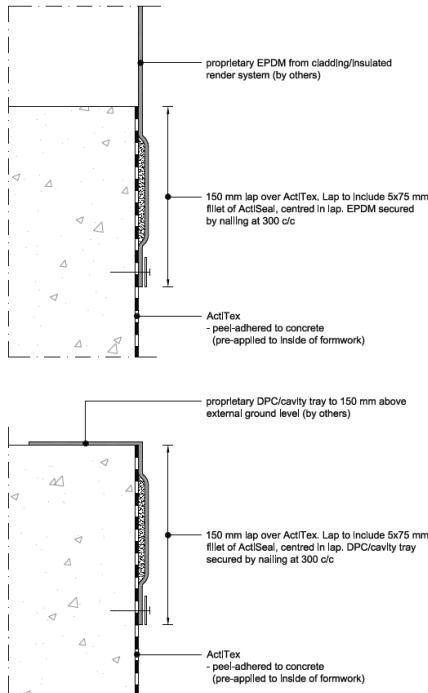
proprietary EPDM from cladding/insulated render system (by others)

150 mm lap over ActiTex. Lap to include 5x75 mm fillet of ActiSeal, centred in lap. EPDM secured by nailing at 300 c/c

ActiTex
- peel-adhered to concrete
(pre-applied to inside of formwork)

proprietary DPC/cavity tray to 150 mm above external ground level (by others)

150 mm lap over ActiTex. Lap to include 5x75 mm fillet of ActiSeal, centred in lap. DPC/cavity tray secured by nailing at 300 c/c

ActiTex
- peel-adhered to concrete
(pre-applied to inside of formwork)